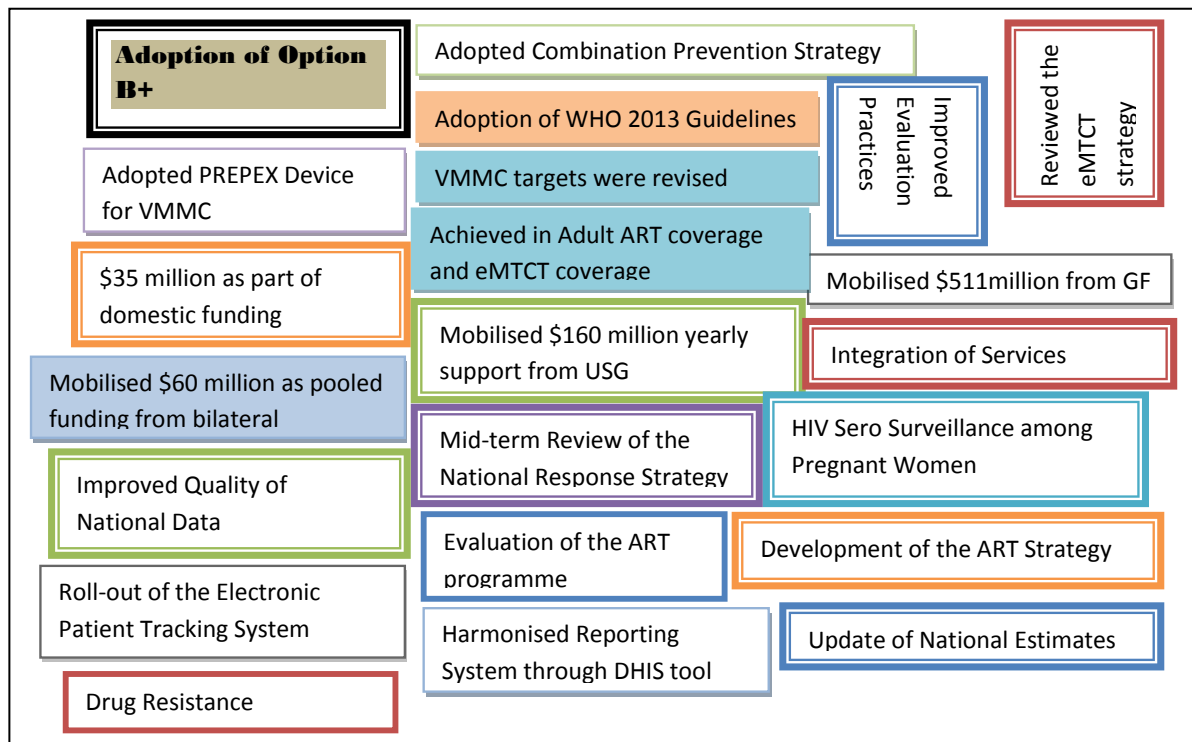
Adoption of Option B+

Adopted Combination Prevention Strategy

Improved Evaluation Practices

Reviewed the eMTCT strategy

Adoption of WHO 2013 Guidelines

Adopted PREPEX Device for VMMC

VMMC targets were revised

Achieved in Adult ART coverage and eMTCT coverage

\$35 million as part of domestic funding

Mobilised \$511million from GF

Mobilised \$160 million yearly support from USG

Integration of Services

Mobilised \$60 million as pooled funding from bilateral

Mid-term Review of the National Response Strategy

HIV Sero Surveillance among Pregnant Women

Improved Quality of National Data

Evaluation of the ART programme

Development of the ART Strategy

Roll-out of the Electronic Patient Tracking System

Harmonised Reporting System through DHIS tool

Update of National Estimates

Drug Resistance